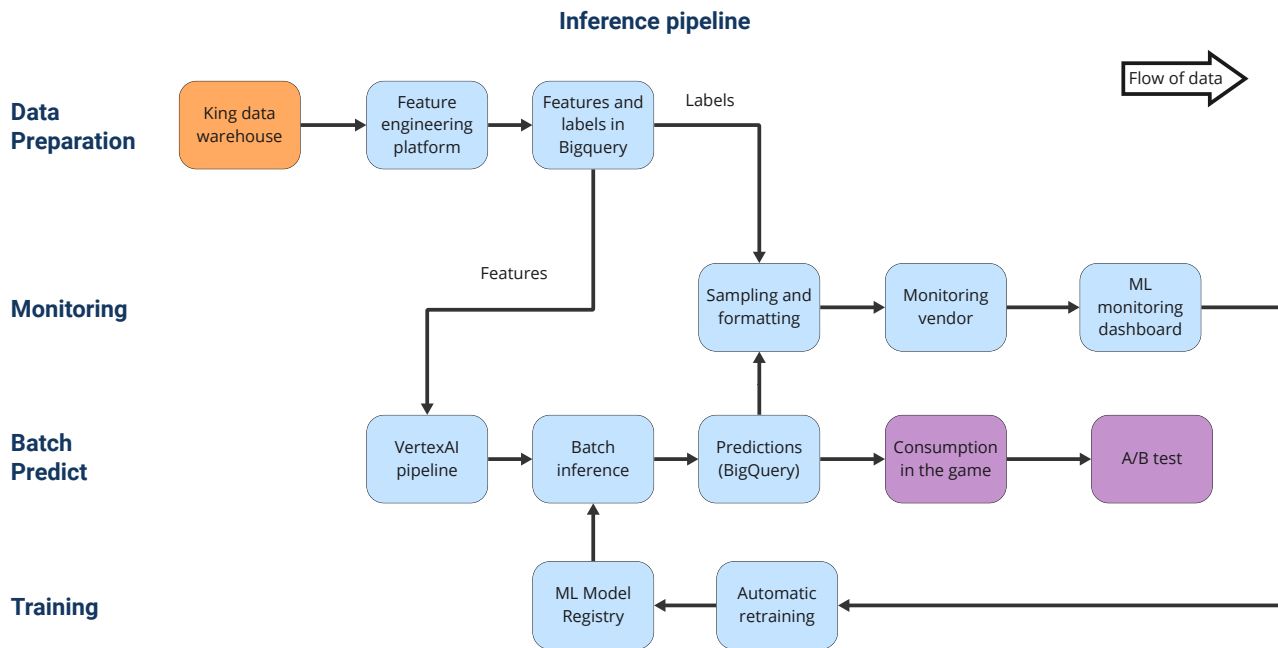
Inference pipeline

Flow of data

Data Preparation

King data warehouse

Feature engineering platform

Features and labels in Bigquery

Labels

Features

Monitoring

Sampling and formatting

Monitoring vendor

ML monitoring dashboard

Batch Predict

VertexAI pipeline

Batch inference

Predictions (BigQuery)

Consumption in the game

A/B test

Training

ML Model Registry

Automatic retraining